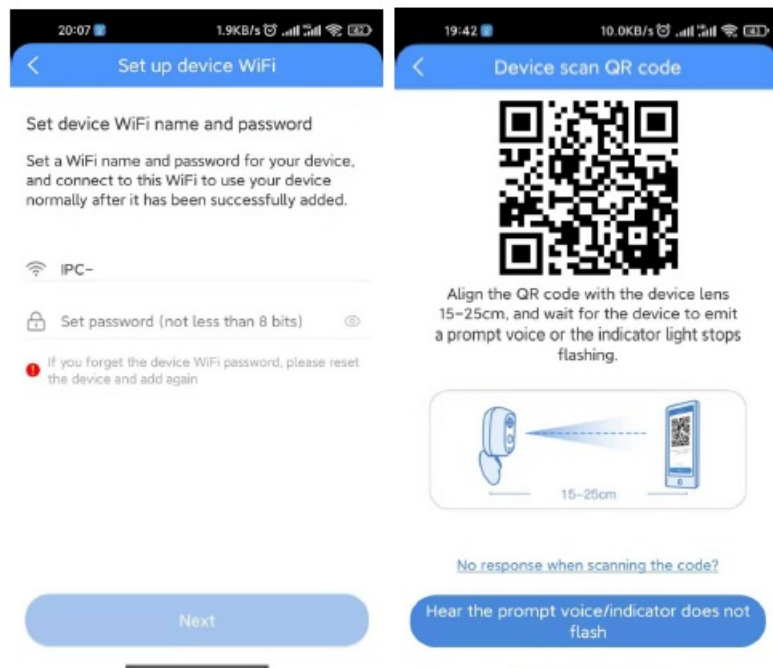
20:07 1.9KB/s

Set up device WiFi

Set device WiFi name and password

Set a WiFi name and password for your device, and connect to this WiFi to use your device normally after it has been successfully added.

IPC-

Set password (not less than 8 bits)

If you forget the device WiFi password, please reset the device and add again

Next

19:42 10.0KB/s

Device scan QR code

Align the QR code with the device lens 15-25cm, and wait for the device to emit a prompt voice or the indicator light stops flashing.

15-25cm

No response when scanning the code?

Hear the prompt voice/indicator does not flash